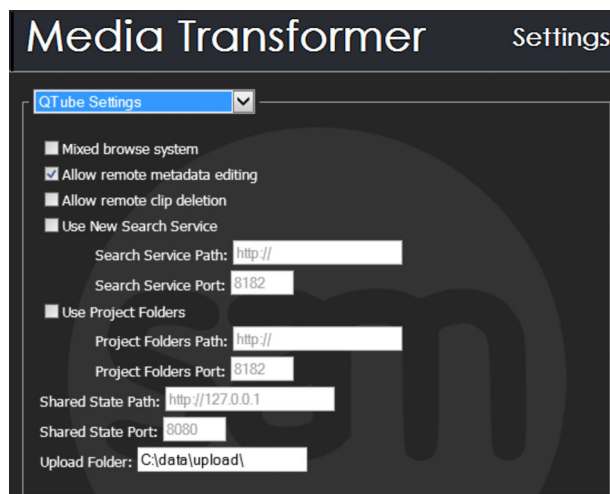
Media Transformer Settings

QTube Settings

Mixed browse system
Allow remote metadata editing
Allow remote clip deletion
Use New Search Service
Search Service Path: http://
Search Service Port: 8182
Use Project Folders
Project Folders Path: http://
Project Folders Port: 8182
Shared State Path: http://127.0.0.1
Shared State Port: 8080
Upload Folder: C:\data\upload\